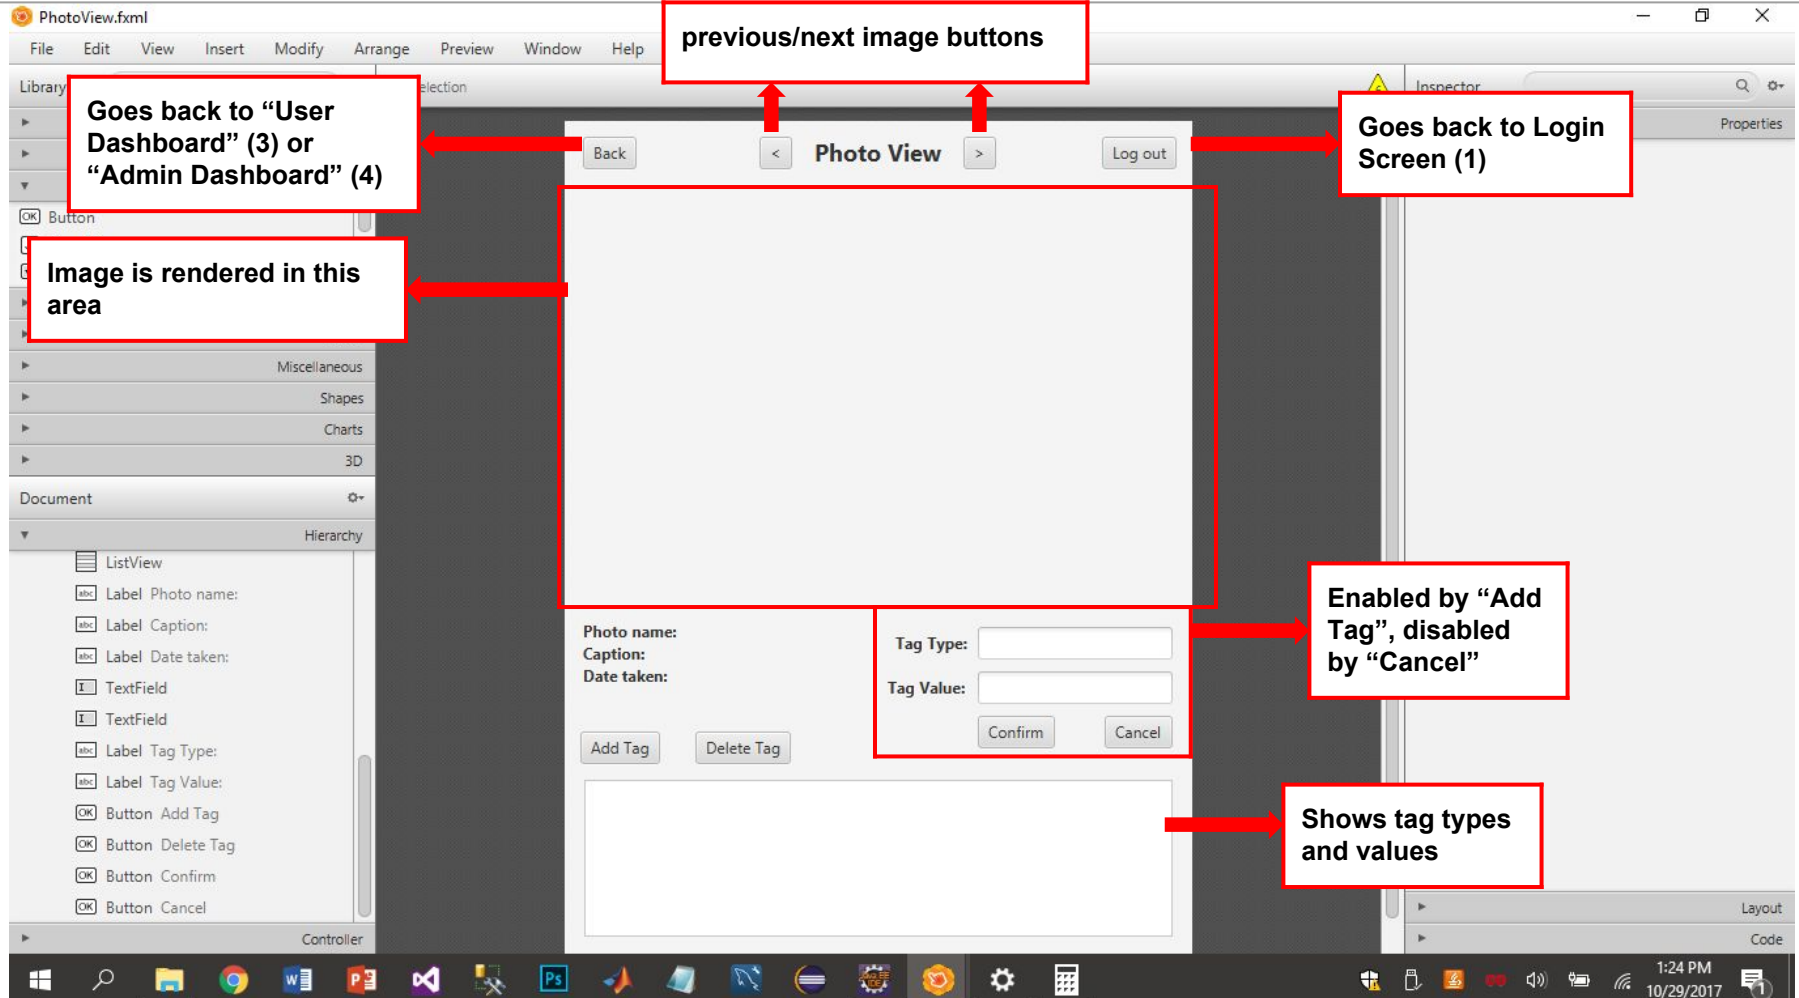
PhotoView.fxml

File Edit View Insert Modify Arrange Preview Window Help

previous/next image buttons

Library

election

Inspector

Properties

Goes back to "User Dashboard" (3) or "Admin Dashboard" (4)

Back

<

Photo View

>

Log out

Goes back to Login Screen (1)

Button

Image is rendered in this area

Miscellaneous

Shapes

Charts

3D

Document

Hierarchy

ListView

Label Photo name:

Label Caption:

Label Date taken:

TextField

TextField

Label Tag Type:

Label Tag Value:

Button Add Tag

Button Delete Tag

Button Confirm

Button Cancel

Controller

Photo name:
Caption:
Date taken:

Tag Type:

Tag Value:

Confirm

Cancel

Add Tag

Delete Tag

Enabled by "Add Tag", disabled by "Cancel"

Shows tag types and values

Layout

Code

1:24 PM
10/29/2017